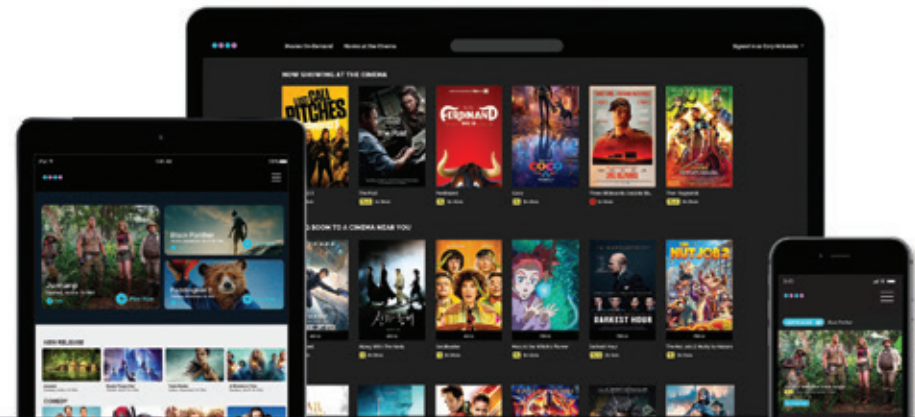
Movies On Demand Movies at the Cinema

NOW SHOWING AT THE CINEMA

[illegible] BOON TO A CINEMA NEAR YOU

LAST CALL BITCHES

FERDINAND

COCO

NUT JOB 2

DARKEST HOUR

Black Panther

Jumanji

Paddington 2

NEW RELEASE

COMEDY